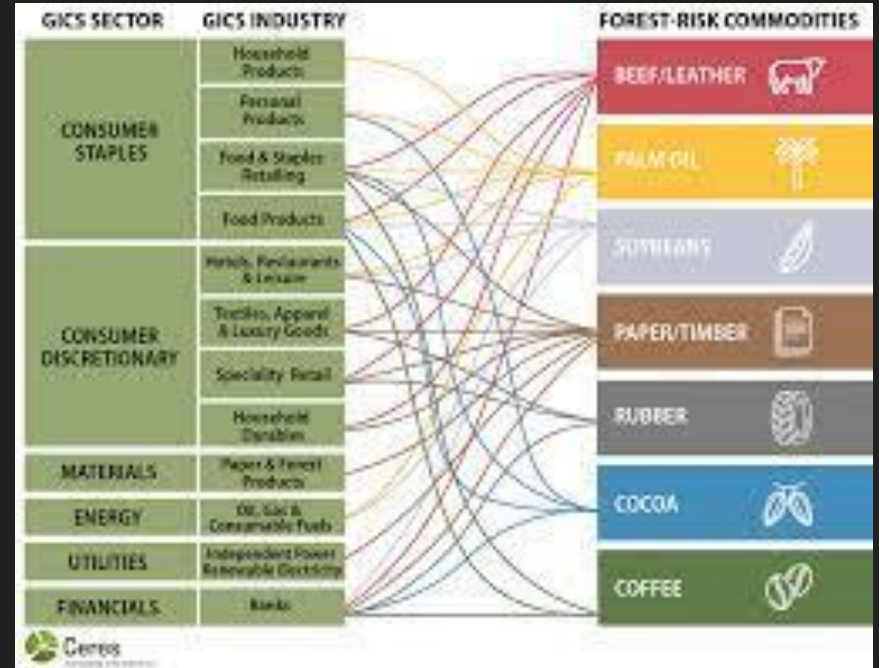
GICS SECTOR

GICS INDUSTRY

FOREST-RISK COMMODITIES

CONSUMER STAPLES

Household Products

Personal Products

Food & Staples Retailing

Food Products

CONSUMER DISCRETIONARY

Hotels, Restaurants & Leisure

Textiles, Apparel & Luxury Goods

Specialty Retail

Household Durables

MATERIALS

Paper & Forest Products

ENERGY

Oil, Gas & Consumable Fuels

UTILITIES

Independent Power Renewable Electricity

FINANCIALS

Banks

BEEF/LEATHER

PALM OIL

SOYBEANS

PAPER/TIMBER

RUBBER

COCOA

COFFEE

Ceres